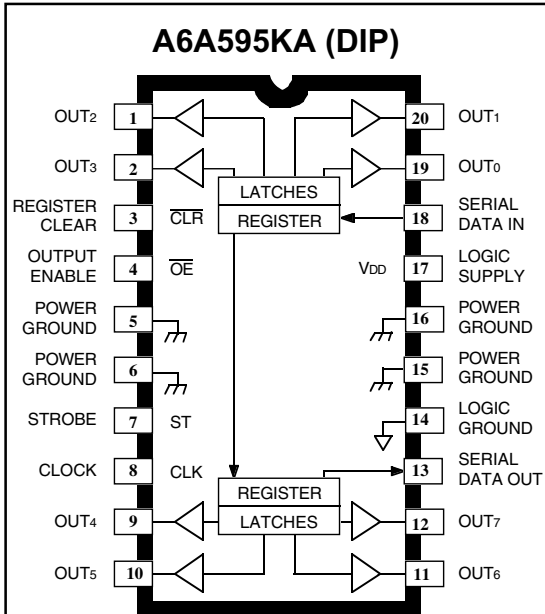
A6A595KA (DIP)

OUT$_2$ 1
OUT$_3$ 2
REGISTER CLEAR 3 $\overline{CLR}$
OUTPUT ENABLE 4 $\overline{OE}$
POWER GROUND 5
POWER GROUND 6
STROBE 7 ST
CLOCK 8 CLK
OUT$_4$ 9
OUT$_5$ 10

LATCHES
REGISTER

REGISTER
LATCHES

20 OUT$_1$
19 OUT$_0$
18 SERIAL DATA IN
V$_{DD}$ 17 LOGIC SUPPLY
16 POWER GROUND
15 POWER GROUND
14 LOGIC GROUND
13 SERIAL DATA OUT
12 OUT$_7$
11 OUT$_6$